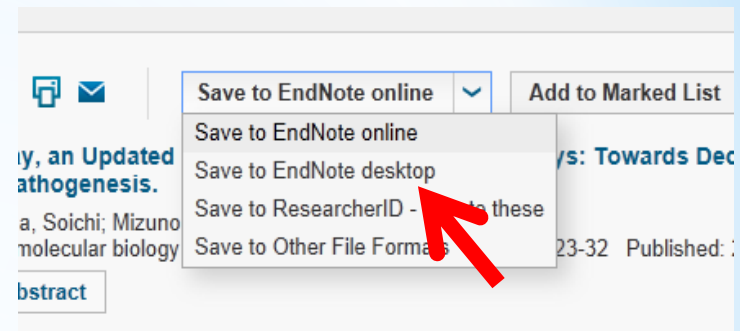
Save to EndNote online
Add to Marked List

Save to EndNote online
Save to EndNote desktop
Save to ResearcherID - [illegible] these
Save to Other File Formats

y, an Updated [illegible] ys: Towards Dec
athogenesis.

a, Soichi; Mizuno
molecular biology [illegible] 23-32 Published: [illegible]

bstract